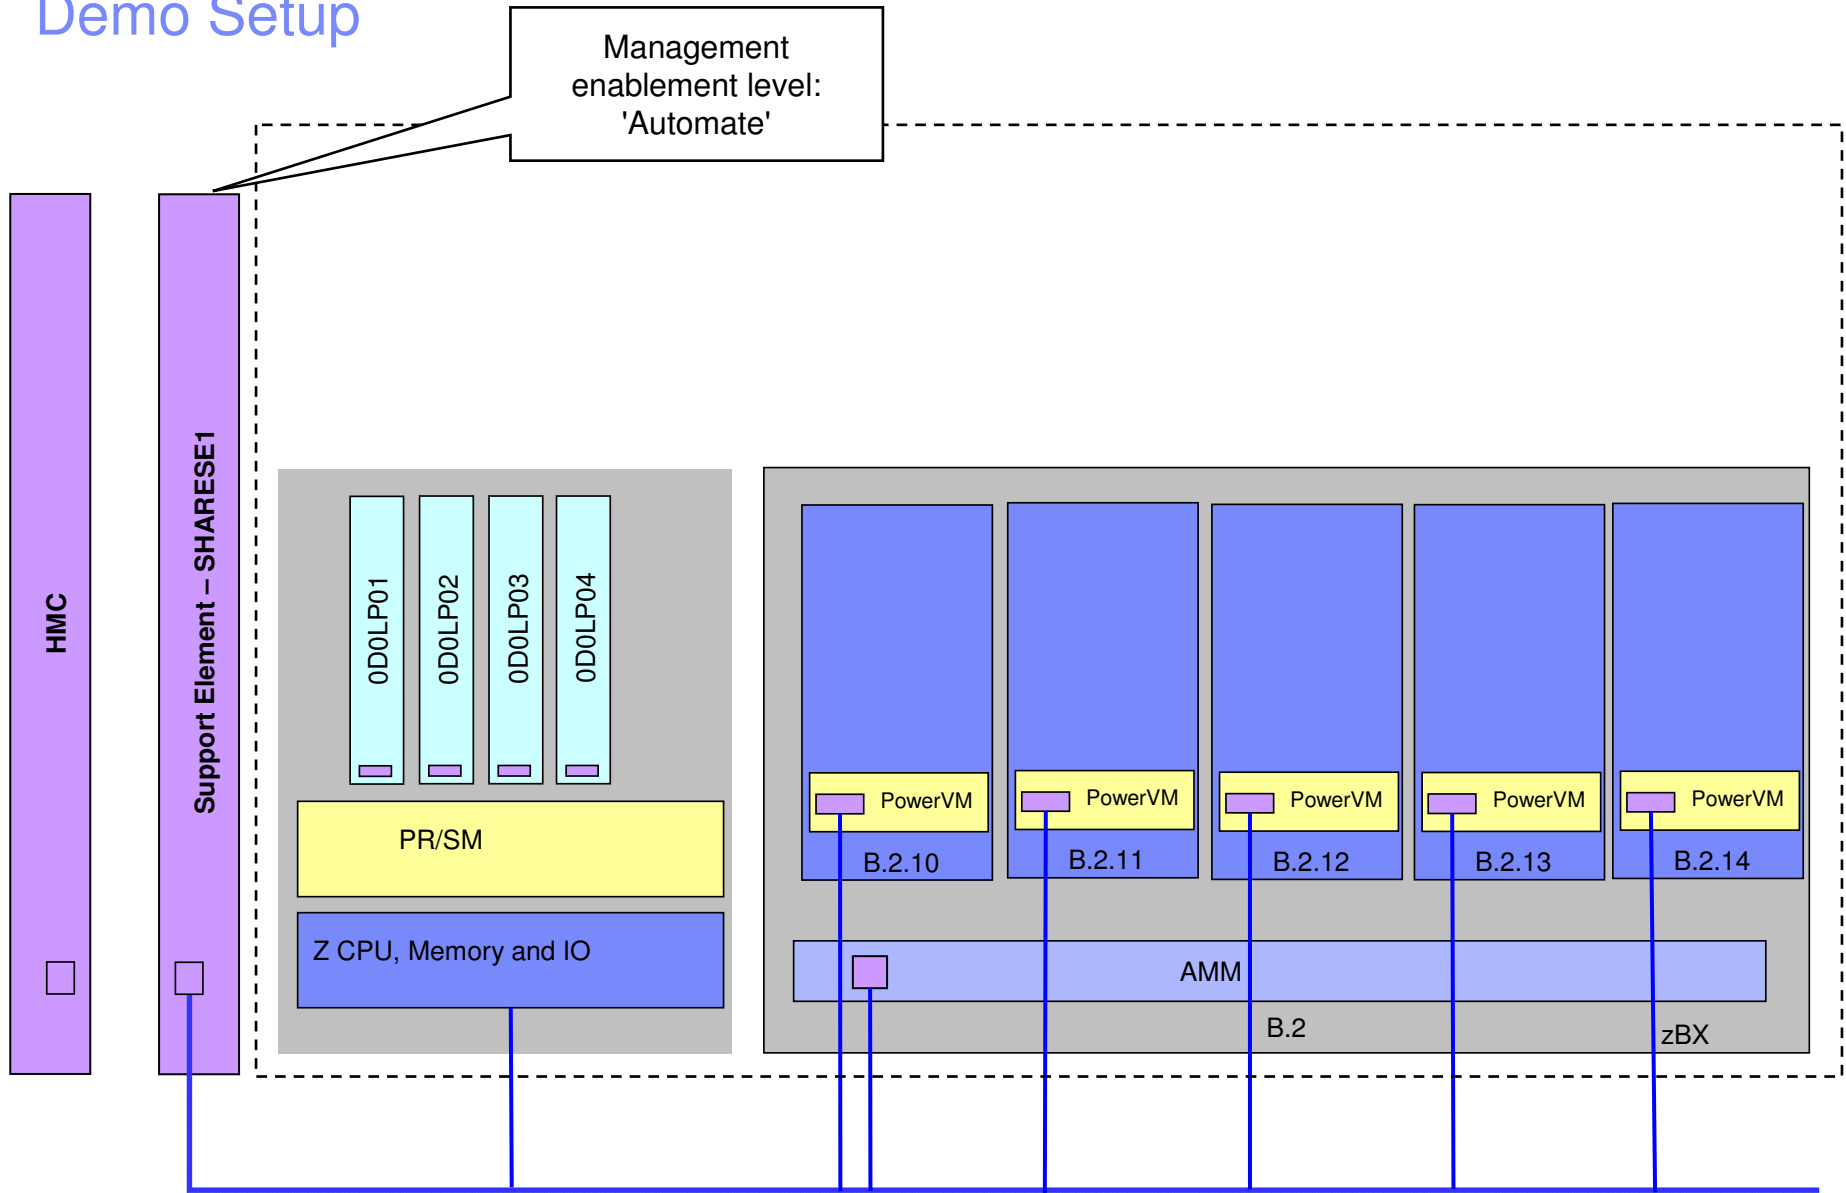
Demo Setup

Management enablement level: 'Automate'

HMC

Support Element – SHARESE1

0D0LP01

0D0LP02

0D0LP03

0D0LP04

PR/SM

Z CPU, Memory and IO

PowerVM

B.2.10

PowerVM

B.2.11

PowerVM

B.2.12

PowerVM

B.2.13

PowerVM

B.2.14

AMM

B.2

zBX